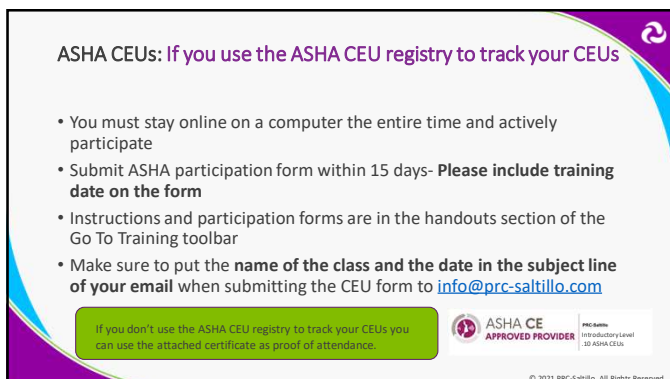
ASHA CEUs: If you use the ASHA CEU registry to track your CEUs

- You must stay online on a computer the entire time and actively participate
- Submit ASHA participation form within 15 days- **Please include training date on the form**
- Instructions and participation forms are in the handouts section of the Go To Training toolbar
- Make sure to put the **name of the class and the date in the subject line of your email** when submitting the CEU form to info@prc-saltillo.com

If you don't use the ASHA CEU registry to track your CEUs you can use the attached certificate as proof of attendance.

ASHA CE APPROVED PROVIDER

PRC-Saltillo
Introductory Level
.10 ASHA CEUs

© 2021 PRC-Saltillo. All Rights Reserved